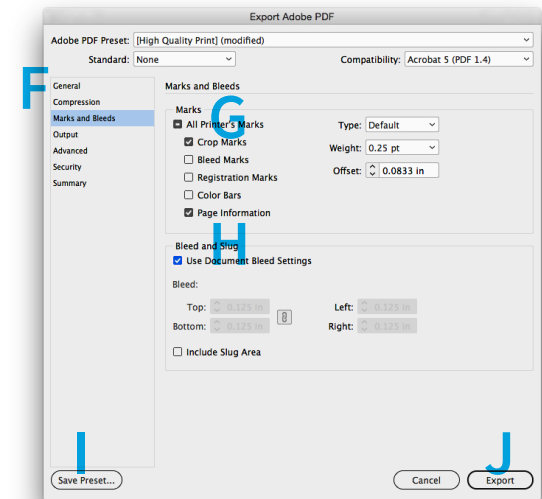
Export Adobe PDF

Adobe PDF Preset: [High Quality Print] (modified)

Standard: None

Compatibility: Acrobat 5 (PDF 1.4)

F

General
Compression
Marks and Bleeds
Output
Advanced
Security
Summary

Marks and Bleeds

Marks

G

All Printer's Marks
Crop Marks
Bleed Marks
Registration Marks
Color Bars
Page Information

Type: Default
Weight: 0.25 pt
Offset: 0.0833 in

H

Bleed and Slug
Use Document Bleed Settings

Bleed:

Top: 0.125 in
Bottom: 0.125 in
Left: 0.125 in
Right: 0.125 in

Include Slug Area

I

Save Preset...

J

Cancel
Export